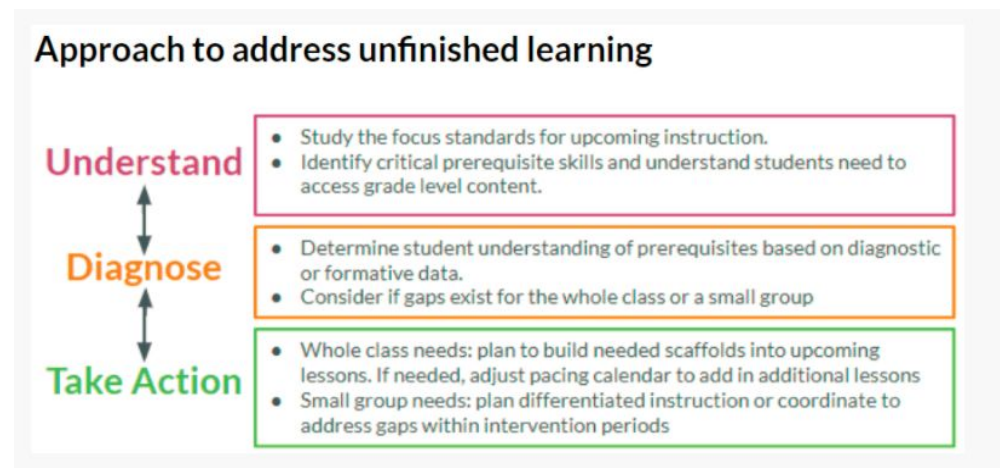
Approach to address unfinished learning

Understand

- Study the focus standards for upcoming instruction.
- Identify critical prerequisite skills and understand students need to access grade level content.

Diagnose

- Determine student understanding of prerequisites based on diagnostic or formative data.
- Consider if gaps exist for the whole class or a small group

Take Action

- Whole class needs: plan to build needed scaffolds into upcoming lessons. If needed, adjust pacing calendar to add in additional lessons
- Small group needs: plan differentiated instruction or coordinate to address gaps within intervention periods